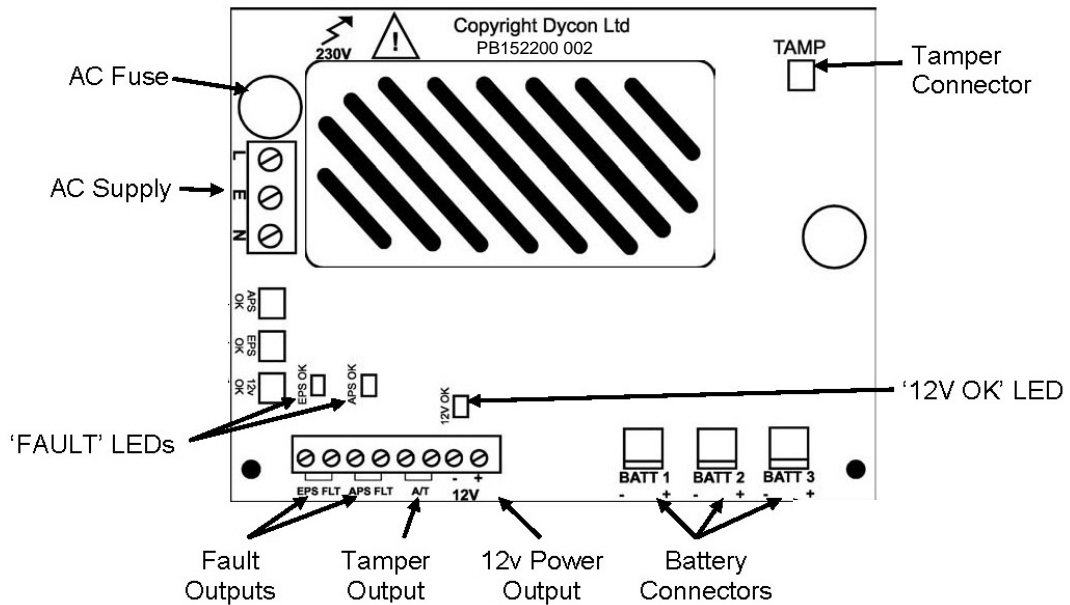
230V

Copyright Dycon Ltd
PB152200 002

TAMP

Tamper Connector

AC Fuse

L
E
N

AC Supply

APS OK

EPS OK

12v OK

EPS OK

APS OK

12V OK

'12V OK' LED

'FAULT' LEDs

EPS FLT APS FLT A/T - + 12V

BATT 1 - +

BATT 2 - +

BATT 3 - +

Fault Outputs

Tamper Output

12v Power Output

Battery Connectors